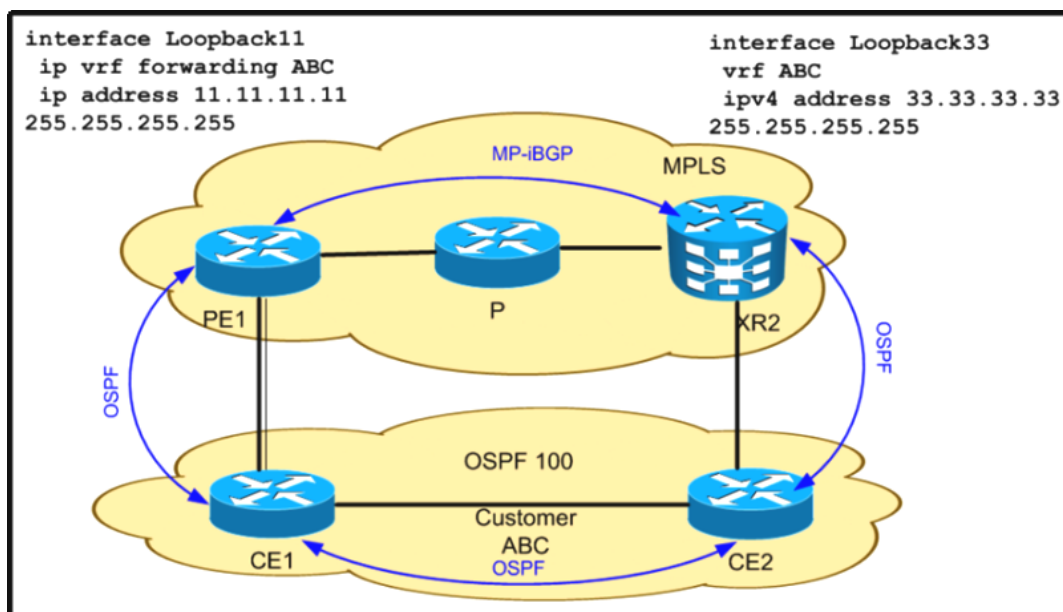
interface Loopback11
ip vrf forwarding ABC
ip address 11.11.11.11
255.255.255.255

interface Loopback33
vrf ABC
ipv4 address 33.33.33.33
255.255.255.255

MP-iBGP

MPLS

PE1

P

XR2

OSPF

OSPF

OSPF 100

Customer
ABC

CE1

OSPF

CE2